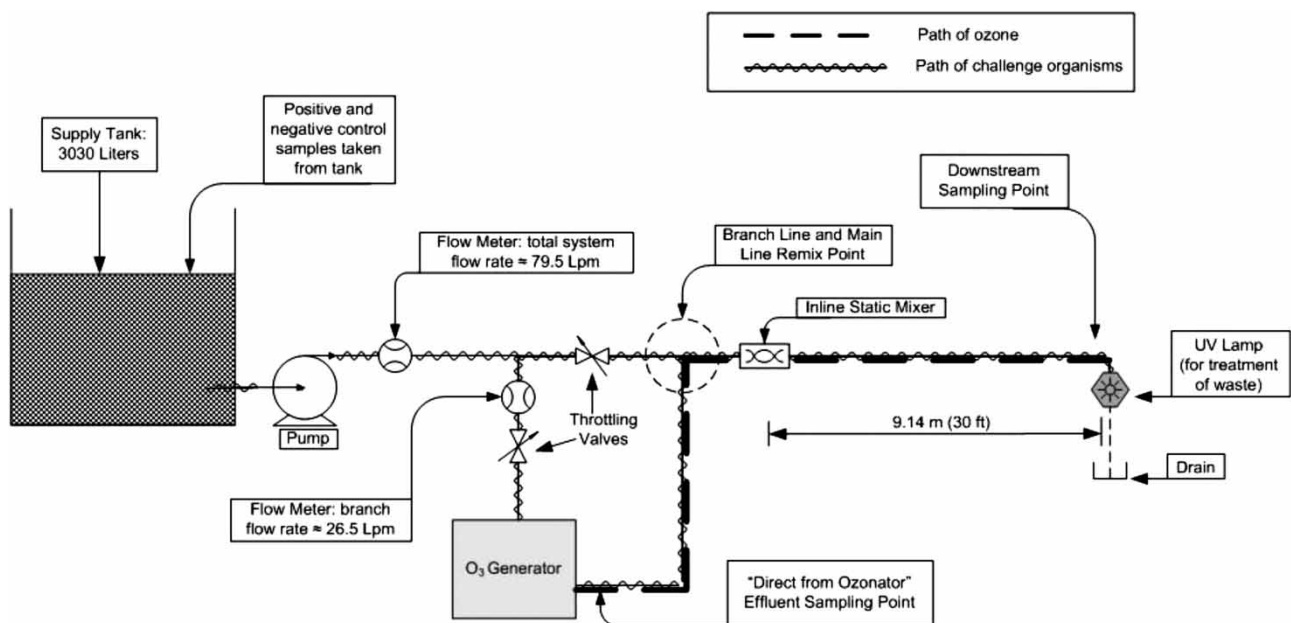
Path of ozone

Path of challenge organisms

Supply Tank: 3030 Liters

Positive and negative control samples taken from tank

Downstream Sampling Point

Flow Meter: total system flow rate ≈ 79.5 Lpm

Branch Line and Main Line Remix Point

Inline Static Mixer

UV Lamp (for treatment of waste)

Pump

Throttling Valves

9.14 m (30 ft)

Drain

Flow Meter: branch flow rate ≈ 26.5 Lpm

$O_3$ Generator

"Direct from Ozonator" Effluent Sampling Point